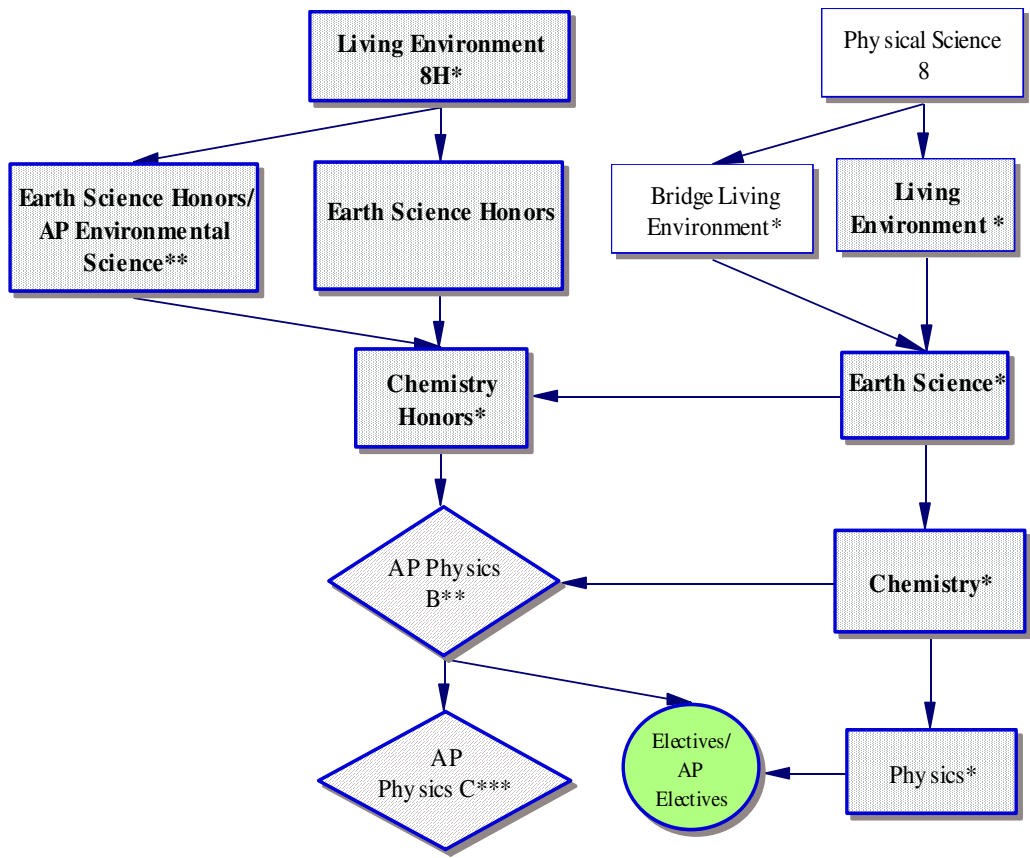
Living Environment 8H*

Physical Science 8

Earth Science Honors/ AP Environmental Science**

Earth Science Honors

Bridge Living Environment*

Living Environment *

Chemistry Honors*

Earth Science*

AP Physics B**

Chemistry*

AP Physics C***

Electives/ AP Electives

Physics*